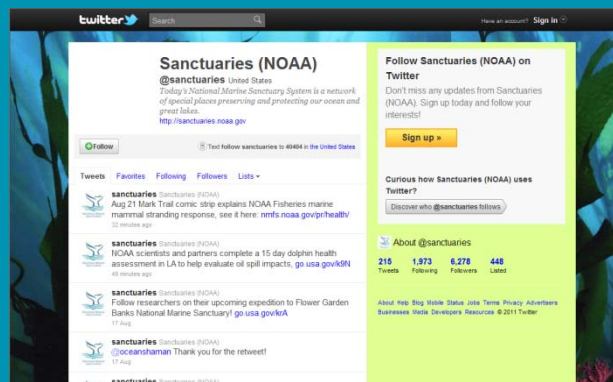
twitter

Search

Have an account? Sign in

Sanctuaries (NOAA)

@sanctuaries United States

Today's National Marine Sanctuary System is a network of special places preserving and protecting our ocean and great lakes.

http://sanctuaries.noaa.gov

Follow

Text follow sanctuaries to 40404 in the United States

Tweets Favorites Following Followers Lists

sanctuaries Sanctuaries (NOAA)
Aug 21 Mark Trail comic strip explains NOAA Fisheries marine mammal stranding response, see it here: nmfs.noaa.gov/pr/health/
32 minutes ago

sanctuaries Sanctuaries (NOAA)
NOAA scientists and partners complete a 15 day dolphin health assessment in LA to help evaluate oil spill impacts, go.usa.gov/k9N
45 minutes ago

sanctuaries Sanctuaries (NOAA)
Follow researchers on their upcoming expedition to Flower Garden Banks National Marine Sanctuary! go.usa.gov/krA
17 Aug

sanctuaries Sanctuaries (NOAA)
@oceanshaman Thank you for the retweet!
17 Aug

sanctuaries Sanctuaries (NOAA)

Follow Sanctuaries (NOAA) on Twitter

Don't miss any updates from Sanctuaries (NOAA). Sign up today and follow your interests!

Sign up »

Curious how Sanctuaries (NOAA) uses Twitter?

Discover who @sanctuaries follows

About @sanctuaries

| 215 | 1,973 | 6,278 | 448 |
|---|---|---|---|
| Tweets | Following | Followers | Listed |

About Help Blog Mobile Status Jobs Terms Privacy Advertisers Businesses Media Developers Resources © 2011 Twitter